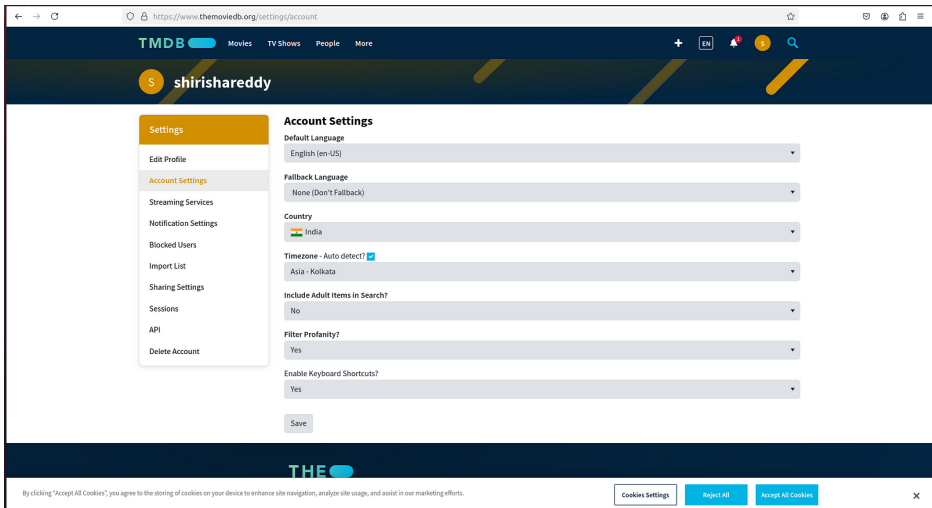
https://www.themoviedb.org/settings/account

TMDB Movies TV Shows People More

EN 1 S

S shirishareddy

Settings

Edit Profile

Account Settings

Streaming Services

Notification Settings

Blocked Users

Import List

Sharing Settings

Sessions

API

Delete Account

Account Settings

Default Language

English (en-US)

Fallback Language

None (Don't Fallback)

Country

India

Timezone - Auto detect?

Asia - Kolkata

Include Adult Items in Search?

No

Filter Profanity?

Yes

Enable Keyboard Shortcuts?

Yes

Save

THE

By clicking "Accept All Cookies", you agree to the storing of cookies on your device to enhance site navigation, analyze site usage, and assist in our marketing efforts.

Cookies Settings

Reject All

Accept All Cookies

×